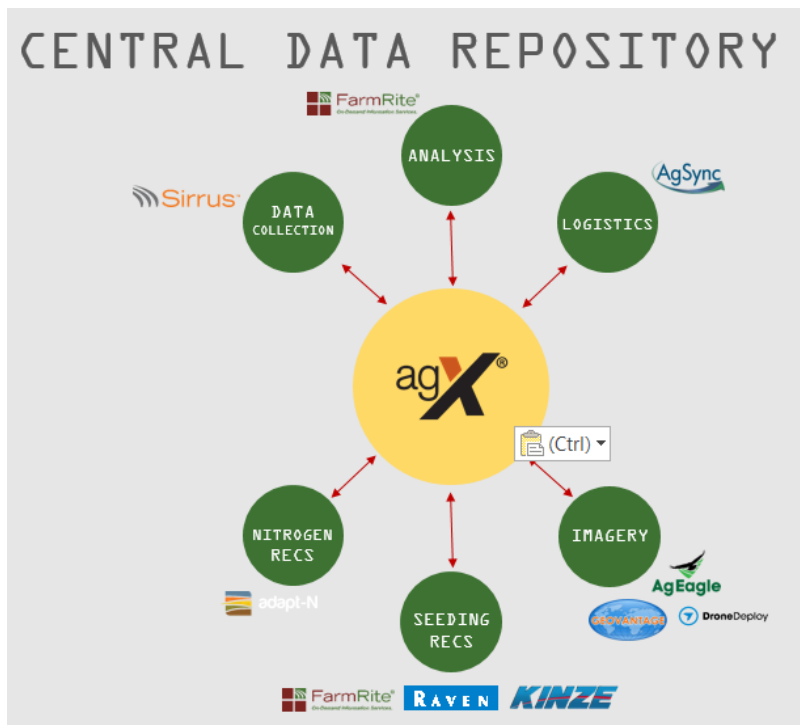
CENTRAL DATA REPOSITORY

FarmRite®
On-Demand Information Services

ANALYSIS

AgSync

Sirrus

DATA COLLECTION

LOGISTICS

agX®

(Ctrl)

NITROGEN RECS

IMAGERY

adapt-N

SEEDING RECS

AgEagle

GEOVANTAGE

DroneDeploy

FarmRite®
On-Demand Information Services

RAVEN

KINZE